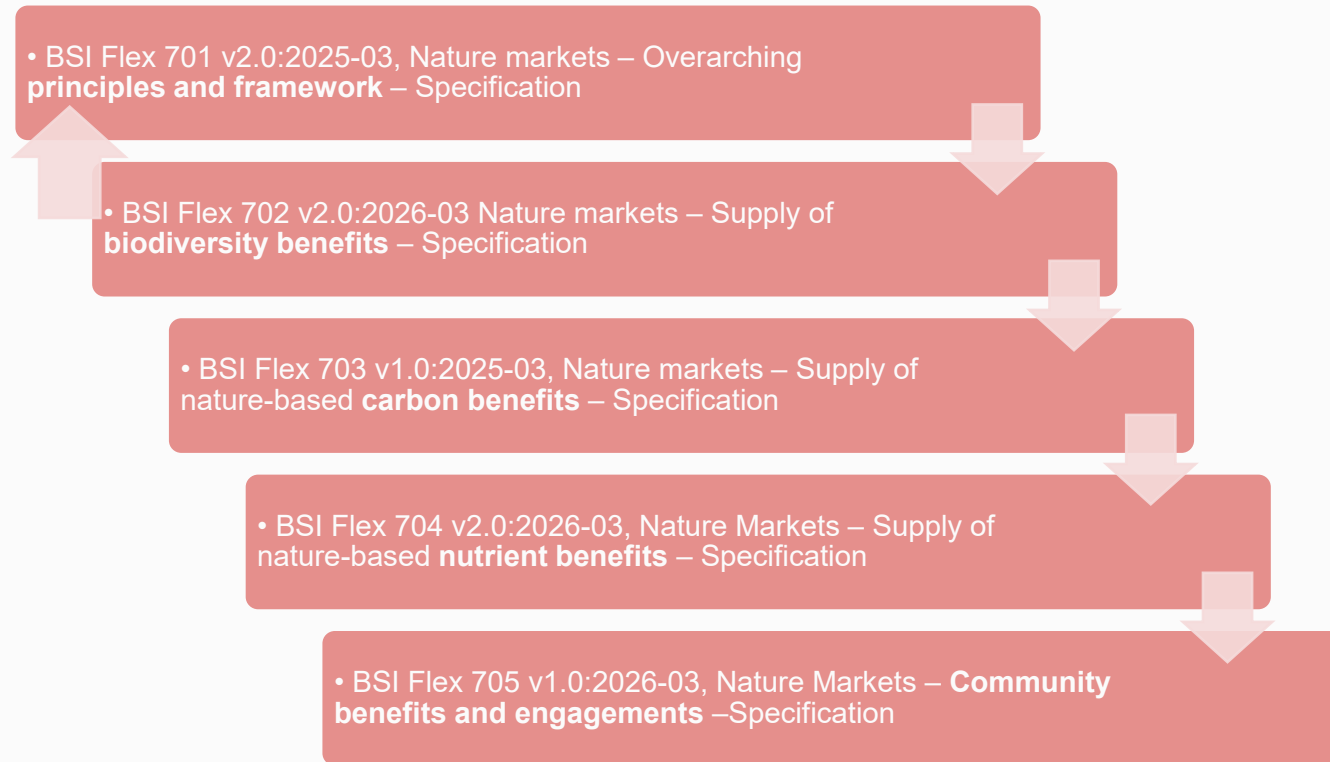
• BSI Flex 701 v2.0:2025-03, Nature markets – Overarching principles and framework – Specification

• BSI Flex 702 v2.0:2026-03 Nature markets – Supply of biodiversity benefits – Specification

• BSI Flex 703 v1.0:2025-03, Nature markets – Supply of nature-based carbon benefits – Specification

• BSI Flex 704 v2.0:2026-03, Nature Markets – Supply of nature-based nutrient benefits – Specification

• BSI Flex 705 v1.0:2026-03, Nature Markets – Community benefits and engagements –Specification